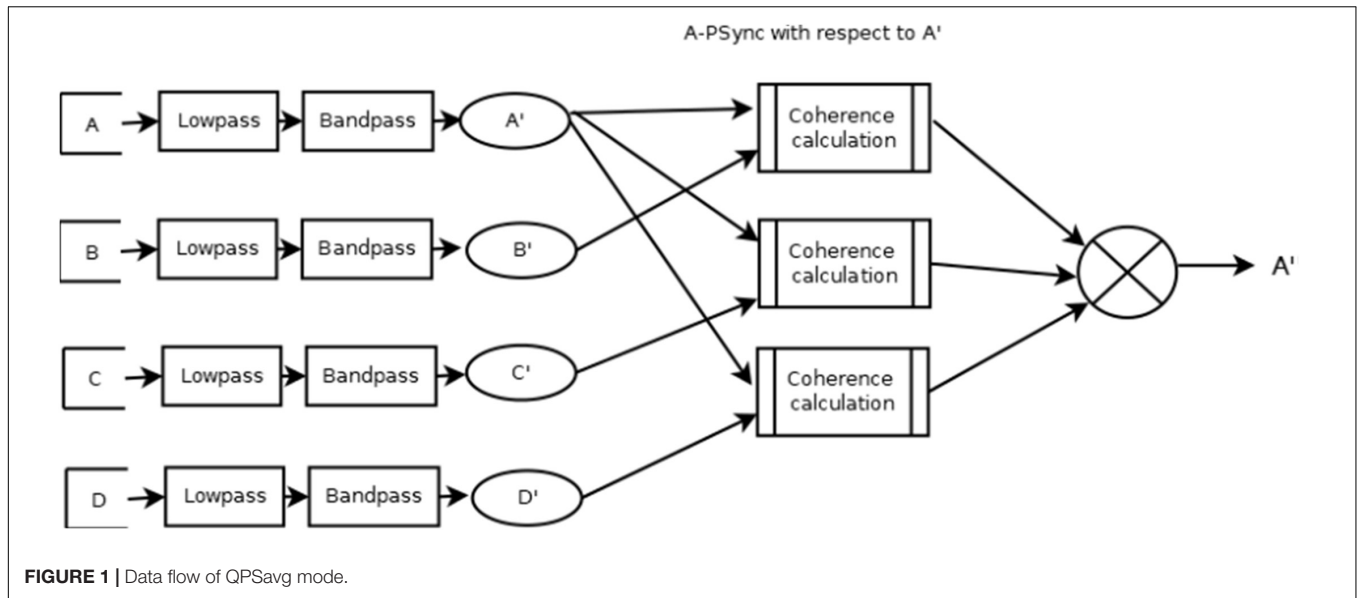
A-PSync with respect to A'

A

Lowpass

Bandpass

A'

B

Lowpass

Bandpass

B'

C

Lowpass

Bandpass

C'

D

Lowpass

Bandpass

D'

Coherence calculation

Coherence calculation

Coherence calculation

A'

FIGURE 1 | Data flow of QPSavg mode.